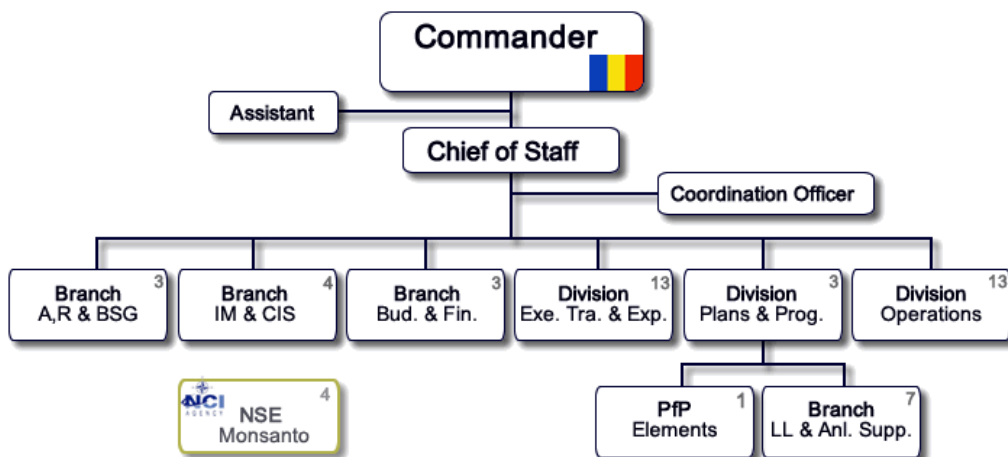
Commander

Assistant

Chief of Staff

Coordination Officer

3
Branch
A,R & BSG

4
Branch
IM & CIS

3
Branch
Bud. & Fin.

13
Division
Exe. Tra. & Exp.

3
Division
Plans & Prog.

13
Division
Operations

NCI AGENCY
4
NSE
Monsanto

1
PfP
Elements

7
Branch
LL & Anl. Supp.